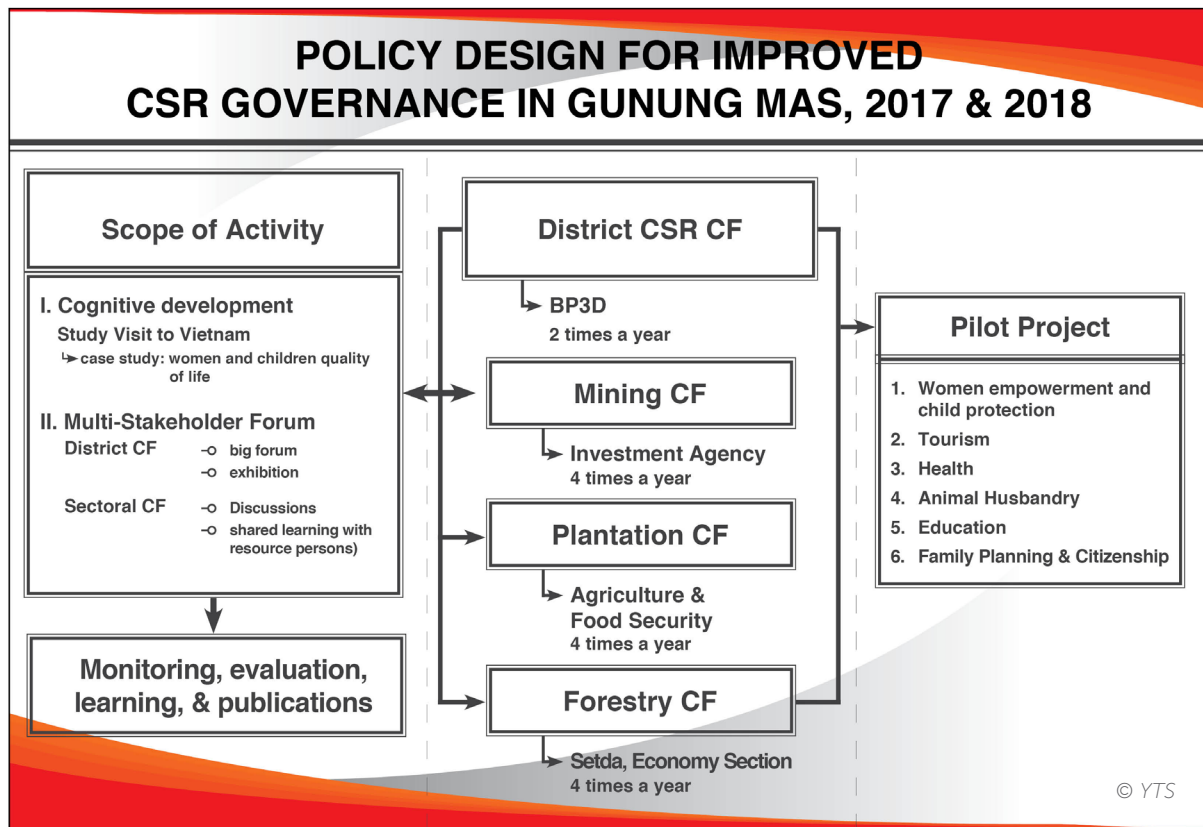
POLICY DESIGN FOR IMPROVED CSR GOVERNANCE IN GUNUNG MAS, 2017 & 2018

Scope of Activity

I. Cognitive development
Study Visit to Vietnam
↳ case study: women and children quality of life

II. Multi-Stakeholder Forum
District CF
-o big forum
-o exhibition

Sectoral CF
-o Discussions
-o shared learning with resource persons)

Monitoring, evaluation, learning, & publications

District CSR CF
BP3D
2 times a year

Mining CF
Investment Agency
4 times a year

Plantation CF
Agriculture & Food Security
4 times a year

Forestry CF
Setda, Economy Section
4 times a year

Pilot Project
1. Women empowerment and child protection
2. Tourism
3. Health
4. Animal Husbandry
5. Education
6. Family Planning & Citizenship

© YTS